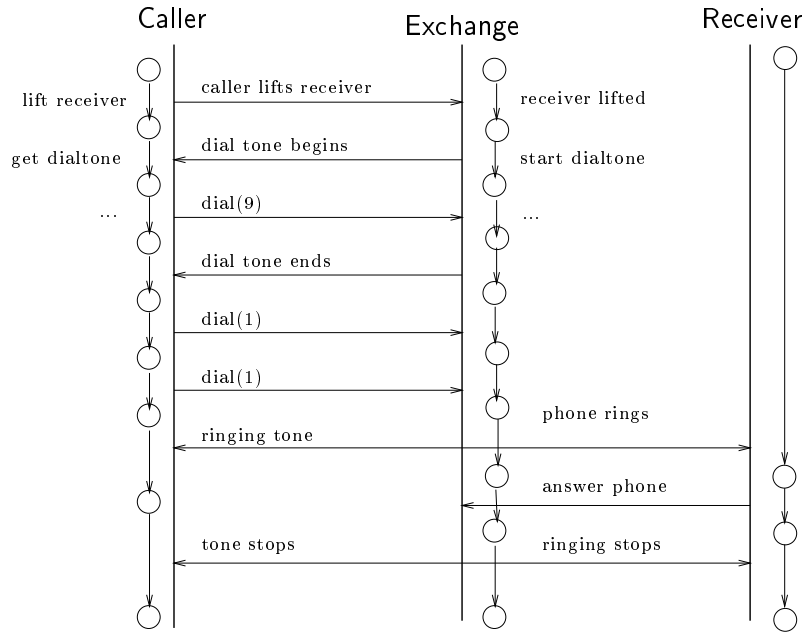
Caller

Exchange

Receiver

lift receiver

caller lifts receiver

receiver lifted

get dialtone

dial tone begins

start dialtone

...

dial(9)

...

dial tone ends

dial(1)

dial(1)

phone rings

ringing tone

answer phone

tone stops

ringing stops